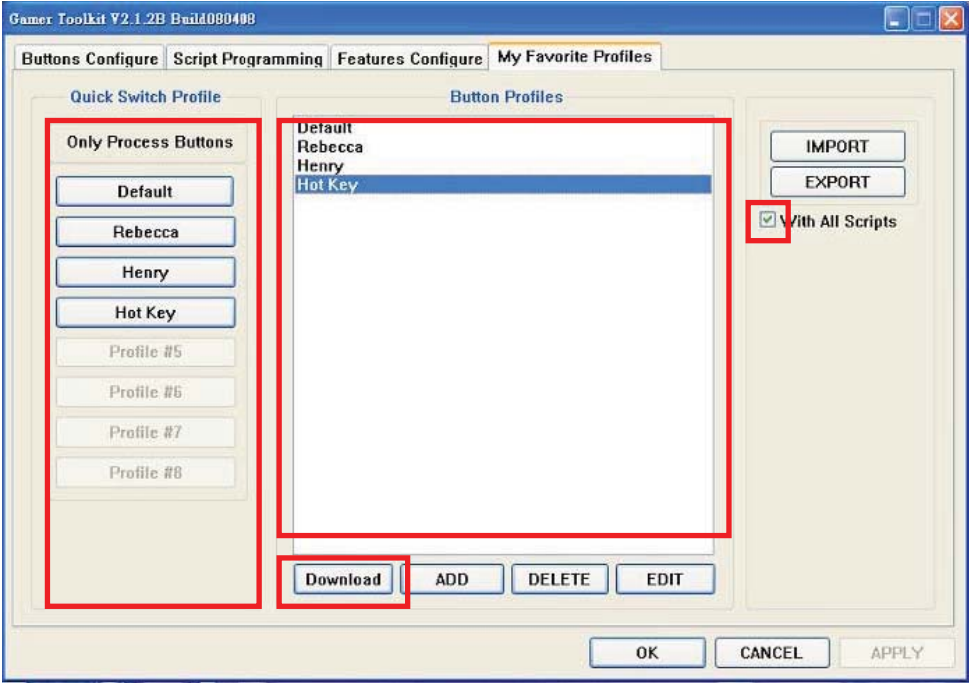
Gamer Toolkit V2.1.2B Build080408

Buttons Configure | Script Programming | Features Configure | My Favorite Profiles

Quick Switch Profile

Only Process Buttons

Default

Rebecca

Henry

Hot Key

Profile #5

Profile #6

Profile #7

Profile #8

Button Profiles

Default
Rebecca
Henry
Hot Key

Download | ADD | DELETE | EDIT

IMPORT

EXPORT

With All Scripts

OK | CANCEL | APPLY